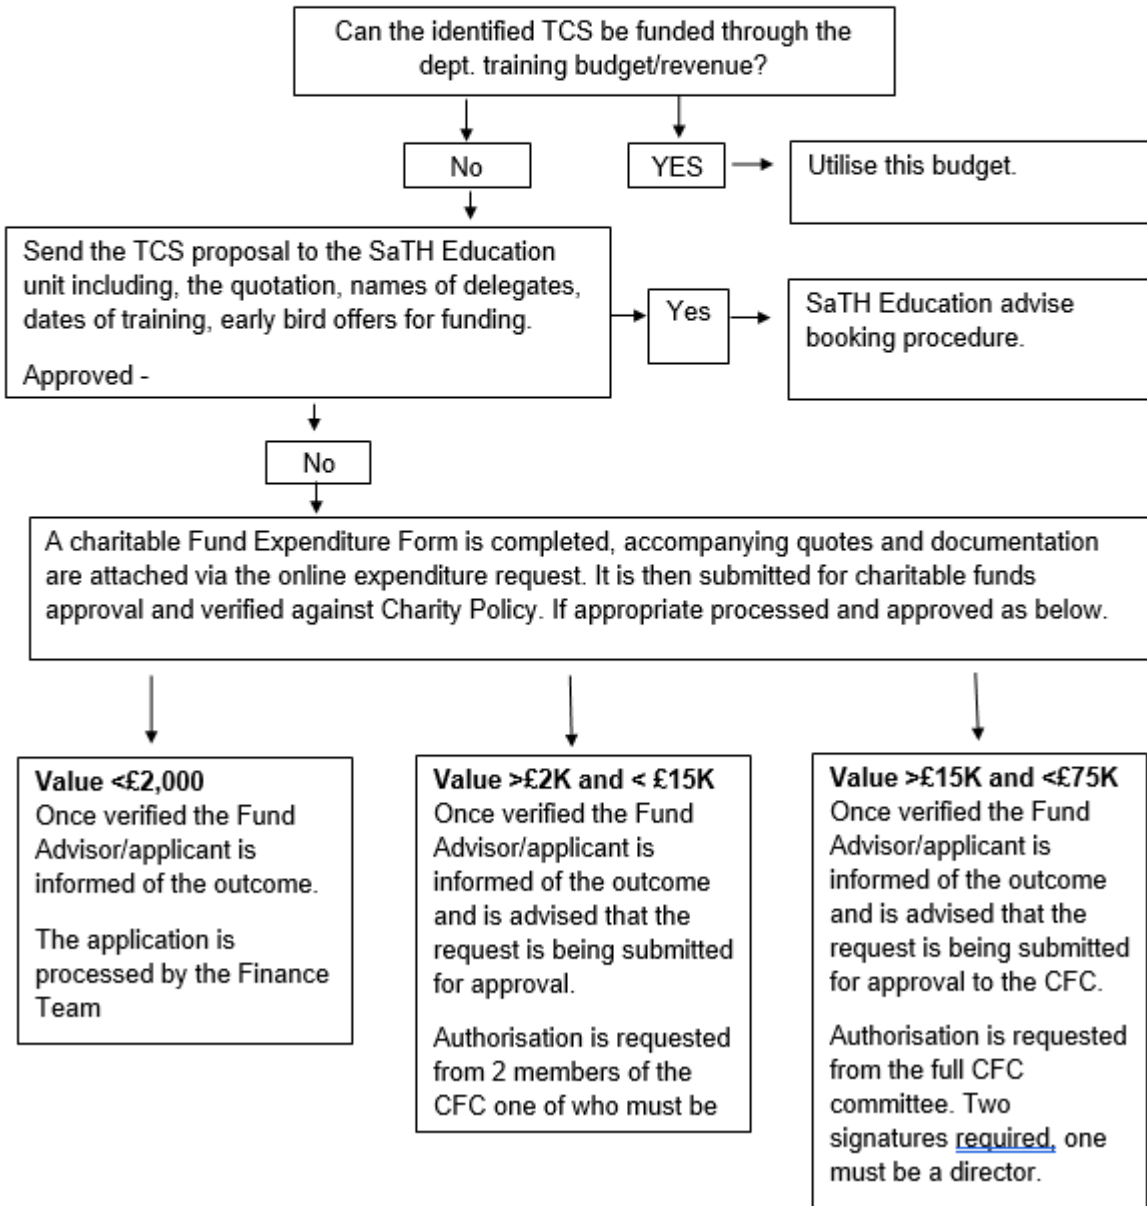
Can the identified TCS be funded through the dept. training budget/revenue?

No

YES

Utilise this budget.

Send the TCS proposal to the SaTH Education unit including, the quotation, names of delegates, dates of training, early bird offers for funding.

Approved -

Yes

SaTH Education advise booking procedure.

No

A charitable Fund Expenditure Form is completed, accompanying quotes and documentation are attached via the online expenditure request. It is then submitted for charitable funds approval and verified against Charity Policy. If appropriate processed and approved as below.

**Value <£2,000**
Once verified the Fund Advisor/applicant is informed of the outcome.

The application is processed by the Finance Team

**Value >£2K and < £15K**
Once verified the Fund Advisor/applicant is informed of the outcome and is advised that the request is being submitted for approval.

Authorisation is requested from 2 members of the CFC one of who must be

**Value >£15K and <£75K**
Once verified the Fund Advisor/applicant is informed of the outcome and is advised that the request is being submitted for approval to the CFC.

Authorisation is requested from the full CFC committee. Two signatures required, one must be a director.